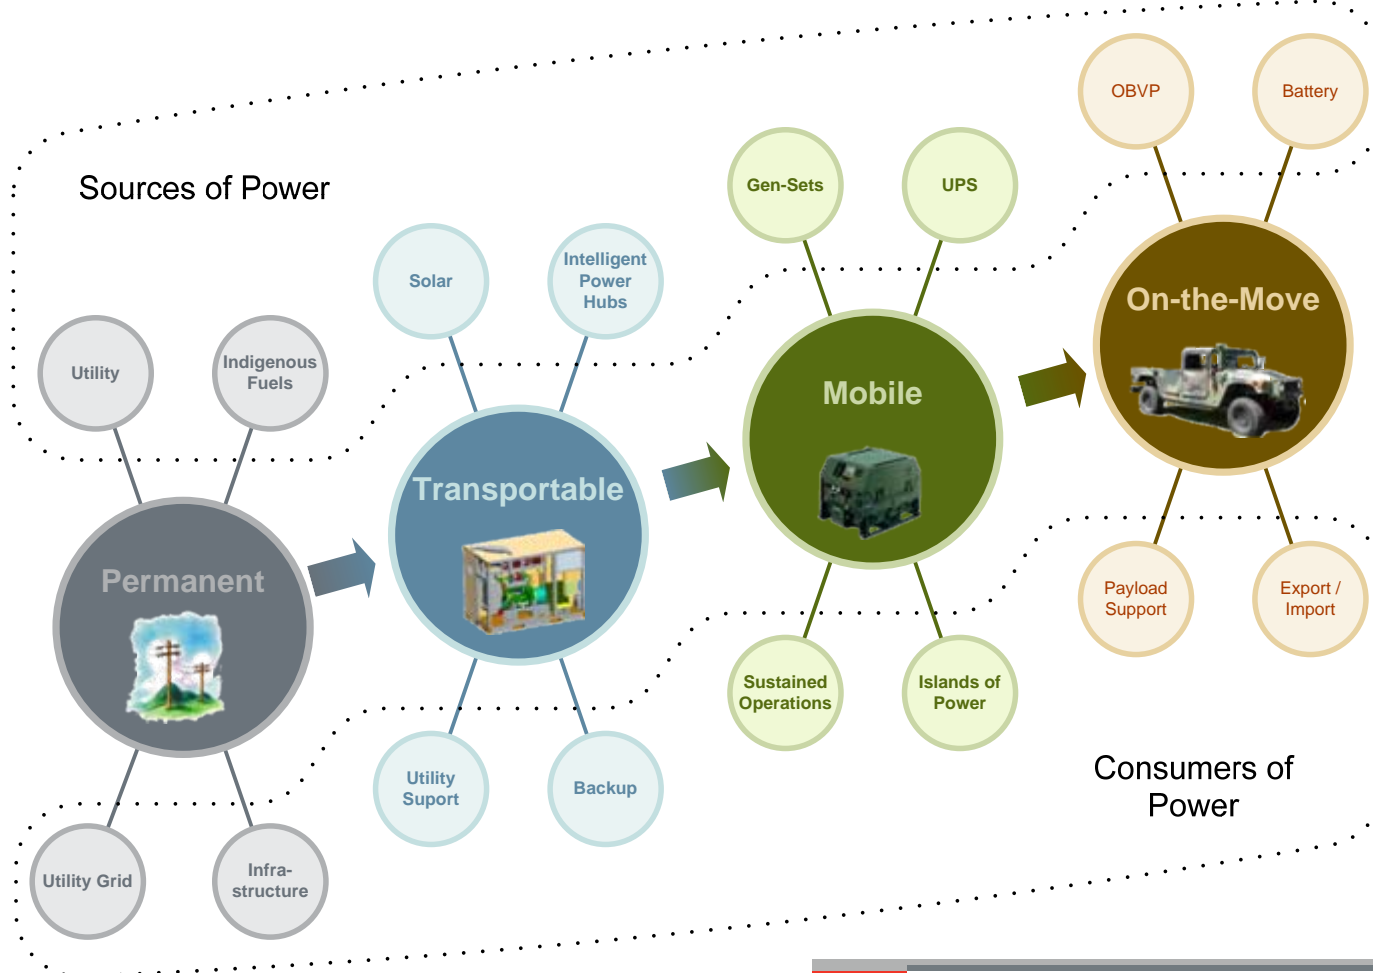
Sources of Power

Utility

Indigenous Fuels

Permanent

Utility Grid

Infra-structure

Solar

Intelligent Power Hubs

Transportable

Utility Suport

Backup

Gen-Sets

UPS

Mobile

Sustained Operations

Islands of Power

OBVP

Battery

On-the-Move

Payload Support

Export / Import

Consumers of Power